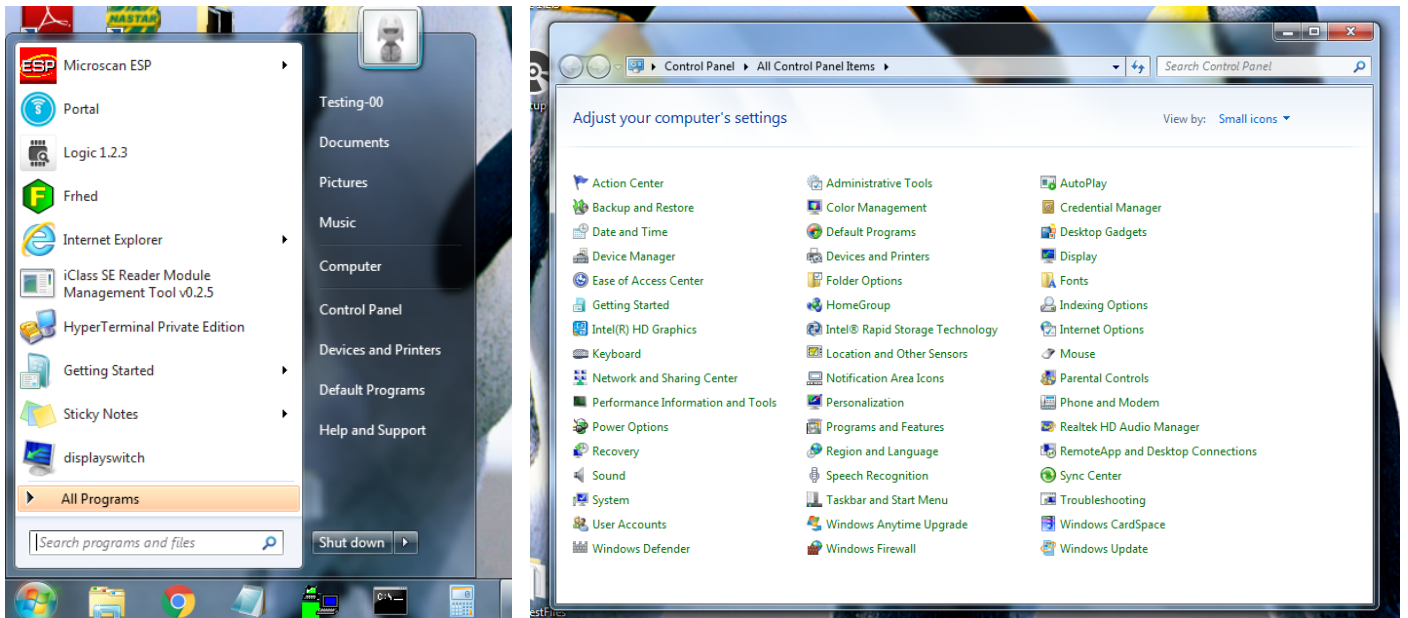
NASTAR

ESP Microscan ESP
Portal
Logic 1.2.3
Frhed
Internet Explorer
iClass SE Reader Module Management Tool v0.2.5
HyperTerminal Private Edition
Getting Started
Sticky Notes
displayswitch
All Programs
Search programs and files

Testing-00
Documents
Pictures
Music
Computer
Control Panel
Devices and Printers
Default Programs
Help and Support
Shut down

C:\_

Control Panel ▸ All Control Panel Items ▸
Search Control Panel

Adjust your computer's settings

View by: Small icons

Action Center
Backup and Restore
Date and Time
Device Manager
Ease of Access Center
Getting Started
Intel(R) HD Graphics
Keyboard
Network and Sharing Center
Performance Information and Tools
Power Options
Recovery
Sound
System
User Accounts
Windows Defender

Administrative Tools
Color Management
Default Programs
Devices and Printers
Folder Options
HomeGroup
Intel® Rapid Storage Technology
Location and Other Sensors
Notification Area Icons
Personalization
Programs and Features
Region and Language
Speech Recognition
Taskbar and Start Menu
Windows Anytime Upgrade
Windows Firewall

AutoPlay
Credential Manager
Desktop Gadgets
Display
Fonts
Indexing Options
Internet Options
Mouse
Parental Controls
Phone and Modem
Realtek HD Audio Manager
RemoteApp and Desktop Connections
Sync Center
Troubleshooting
Windows CardSpace
Windows Update